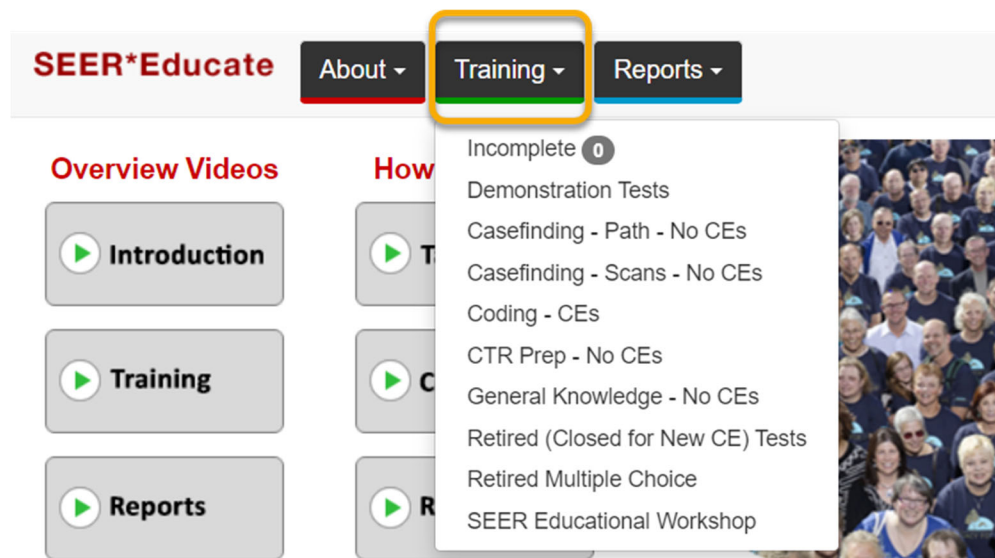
SEER*Educate

About ▾ Training ▾ Reports ▾

Overview Videos

Introduction

Training

Reports

How

T

C

R

Incomplete 0
Demonstration Tests
Casefinding - Path - No CEs
Casefinding - Scans - No CEs
Coding - CEs
CTR Prep - No CEs
General Knowledge - No CEs
Retired (Closed for New CE) Tests
Retired Multiple Choice
SEER Educational Workshop